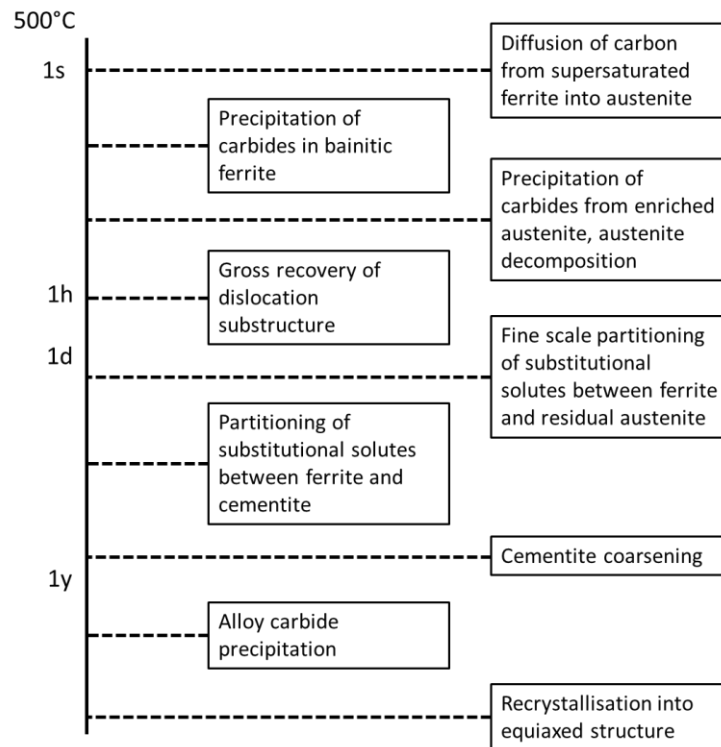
500°C

1s

Diffusion of carbon from supersaturated ferrite into austenite

Precipitation of carbides in bainitic ferrite

Precipitation of carbides from enriched austenite, austenite decomposition

1h

Gross recovery of dislocation substructure

1d

Fine scale partitioning of substitutional solutes between ferrite and residual austenite

Partitioning of substitutional solutes between ferrite and cementite

Cementite coarsening

1y

Alloy carbide precipitation

Recrystallisation into equiaxed structure